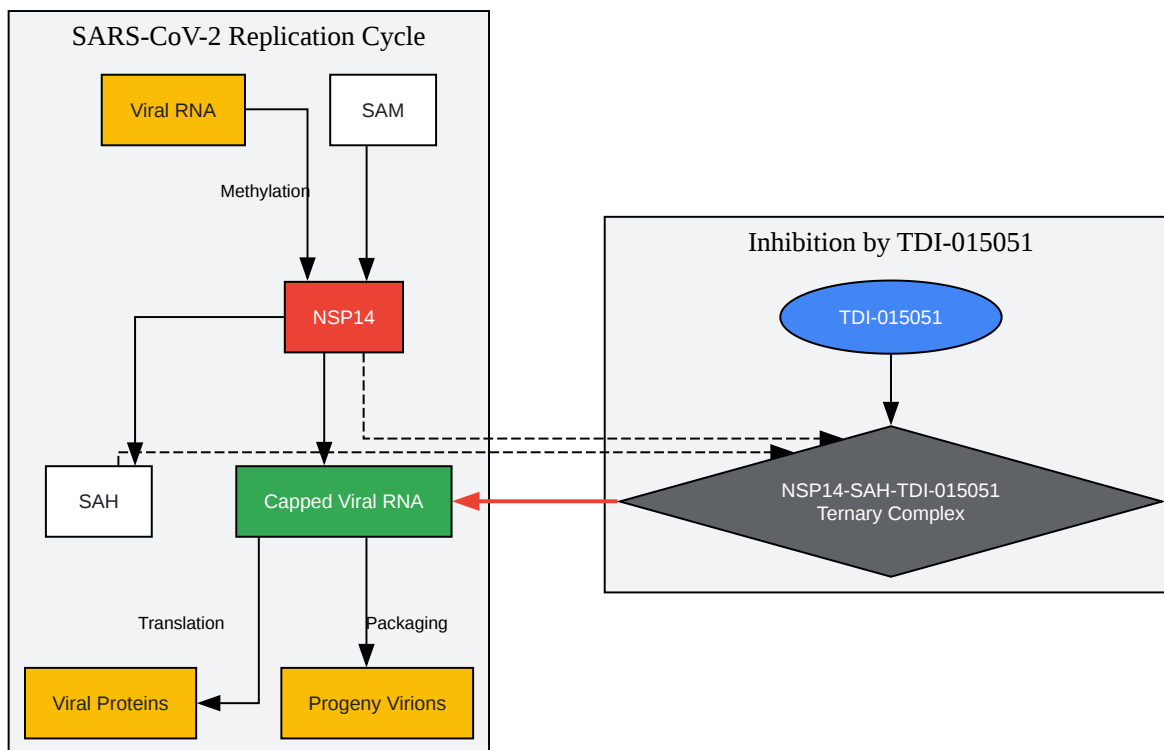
SARS-CoV-2 Replication Cycle

Viral RNA

SAM

Methylation

NSP14

SAH

Capped Viral RNA

Translation

Packaging

Viral Proteins

Progeny Virions

Inhibition by TDI-015051

TDI-015051

NSP14-SAH-TDI-015051
Ternary Complex